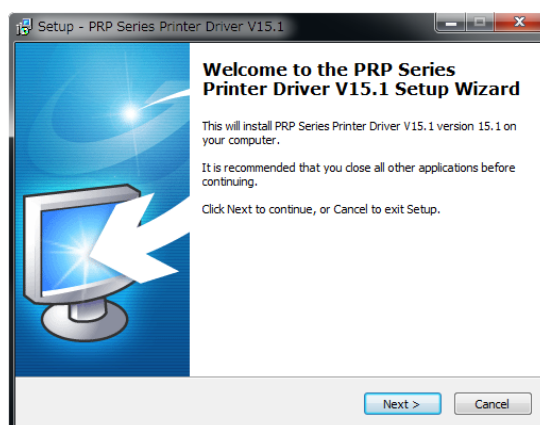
Setup - PRP Series Printer Driver V15.1

Welcome to the PRP Series Printer Driver V15.1 Setup Wizard

This will install PRP Series Printer Driver V15.1 version 15.1 on your computer.

It is recommended that you close all other applications before continuing.

Click Next to continue, or Cancel to exit Setup.

Next >

Cancel